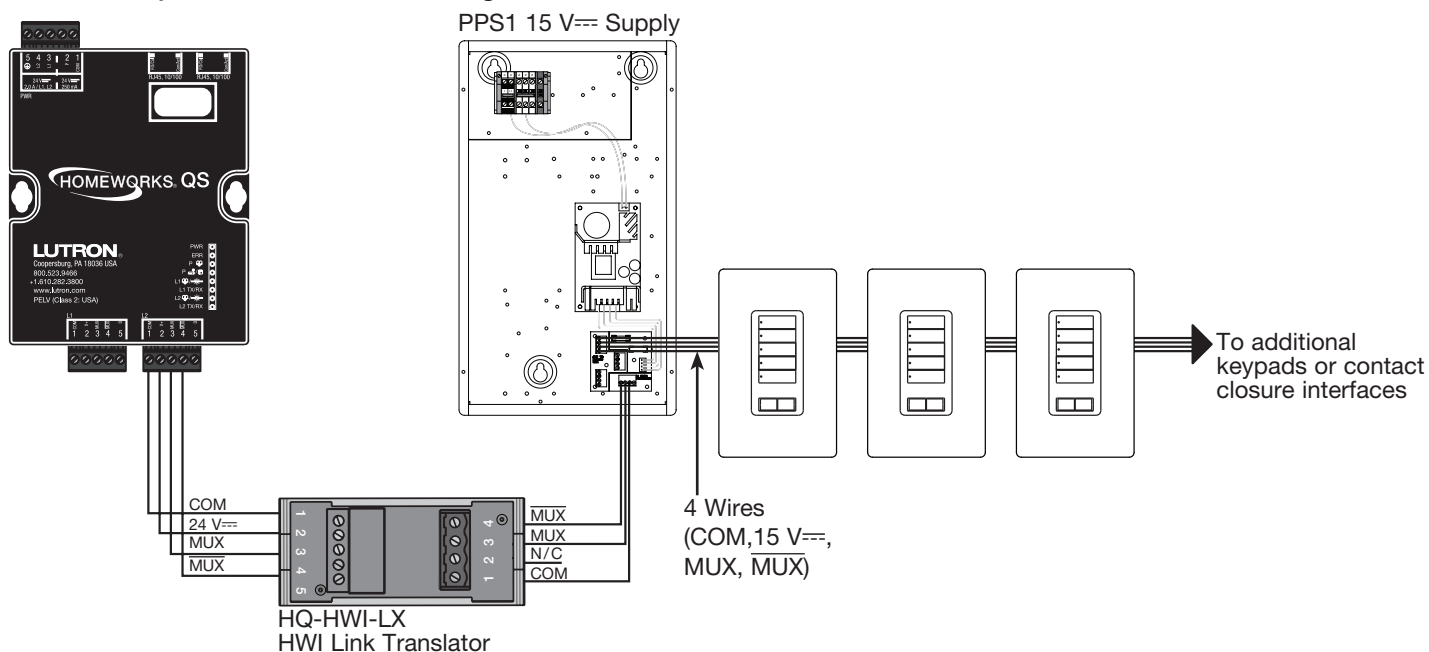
PPS1 15 V⎓ Supply

HOMEWORKS QS

LUTRON
Coopersburg, PA 18036 USA
800.523.9466
+1.610.282.3800
www.lutron.com
PELV (Class 2: USA)

PWR
ERR
L1 TX/RX
L2 TX/RX

RJ45, 10/100
RJ45, 10/100

L1
1 2 3 4 5
L2
1 2 3 4 5

To additional keypads or contact closure interfaces

4 Wires (COM,15 V⎓, MUX, $\overline{\text{MUX}}$)

COM
24 V⎓
MUX
$\overline{\text{MUX}}$

1 2 3 4 5

4 3 2 1

$\overline{\text{MUX}}$
MUX
N/C
COM

HQ-HWI-LX
HWI Link Translator